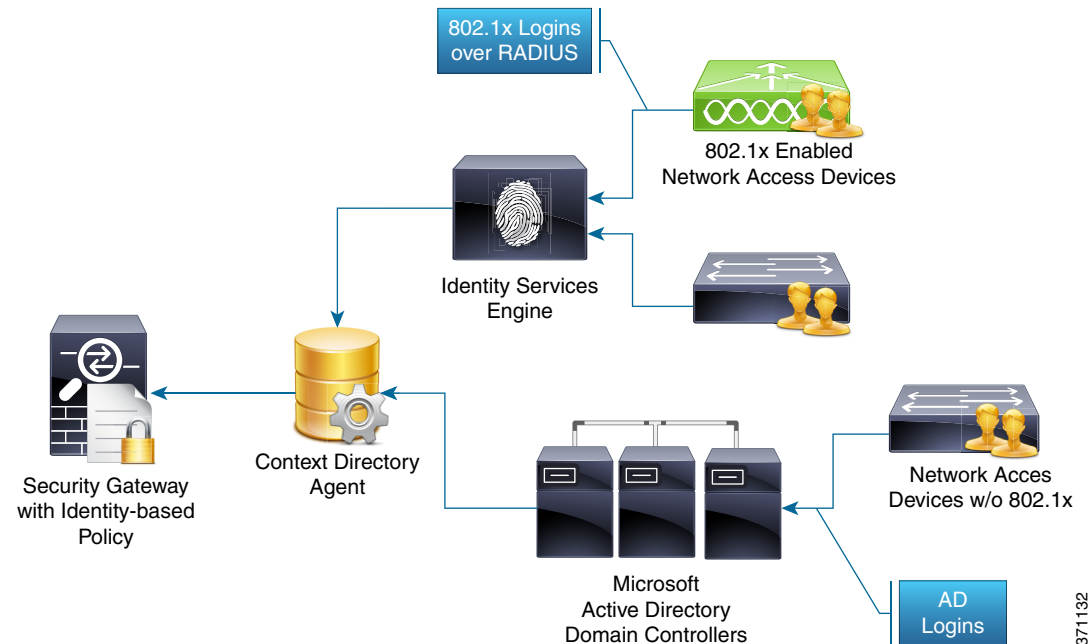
802.1x Logins over RADIUS

802.1x Enabled Network Access Devices

Identity Services Engine

Security Gateway with Identity-based Policy

Context Directory Agent

Network Acces Devices w/o 802.1x

Microsoft Active Directory Domain Controllers

AD Logins

371132